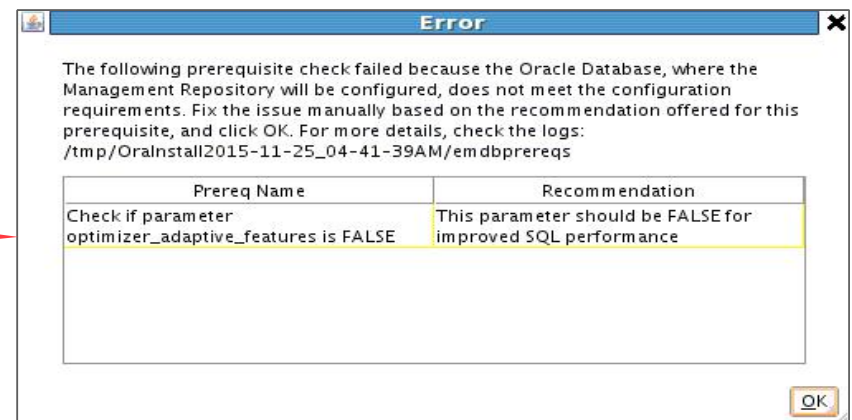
Error

The following prerequisite check failed because the Oracle Database, where the Management Repository will be configured, does not meet the configuration requirements. Fix the issue manually based on the recommendation offered for this prerequisite, and click OK. For more details, check the logs: /tmp/OraInstall2015-11-25_04-41-39AM/emdbprereqs

| Prereq Name | Recommendation |
|---|---|
| Check if parameter optimizer_adaptive_features is FALSE | This parameter should be FALSE for improved SQL performance |

OK